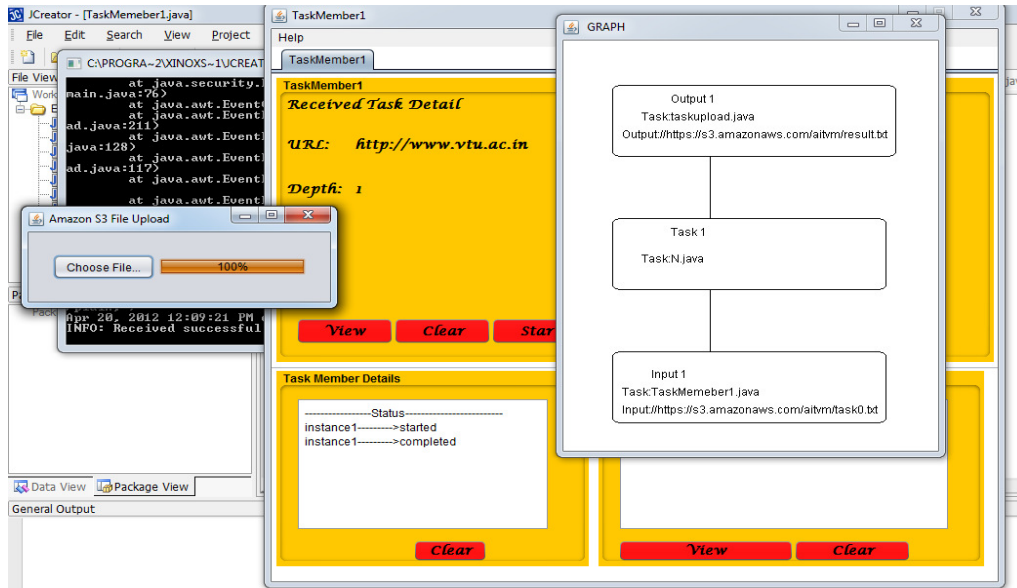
JCreator - [TaskMemeber1.java]

File Edit Search View Project

File View

Work

C:\PROGRA~2\XINOXS~1\JCREAT

at java.security.
main.java:76)
at java.awt.Event
at java.awt.Event
ad.java:211)
at java.awt.Event
java:128)
at java.awt.Event
ad.java:117)
at java.awt.Event
at java.awt.Event

Apr 20, 2012 12:09:21 PM
INFO: Received successful

Amazon S3 File Upload

Choose File...

100%

Data View Package View

General Output

TaskMember1

Help

TaskMember1

TaskMember1

Received Task Detail

URL: http://www.vtu.ac.in

Depth: 1

View Clear Star

Task Member Details

-----------------Status-------------------------
instance1--------->started
instance1--------->completed

Clear

View Clear

GRAPH

Output 1
Task:taskupload.java
Output://https://s3.amazonaws.com/aitvm/result.txt

Task 1
Task:N.java

Input 1
Task:TaskMemeber1.java
Input://https://s3.amazonaws.com/aitvm/task0.txt